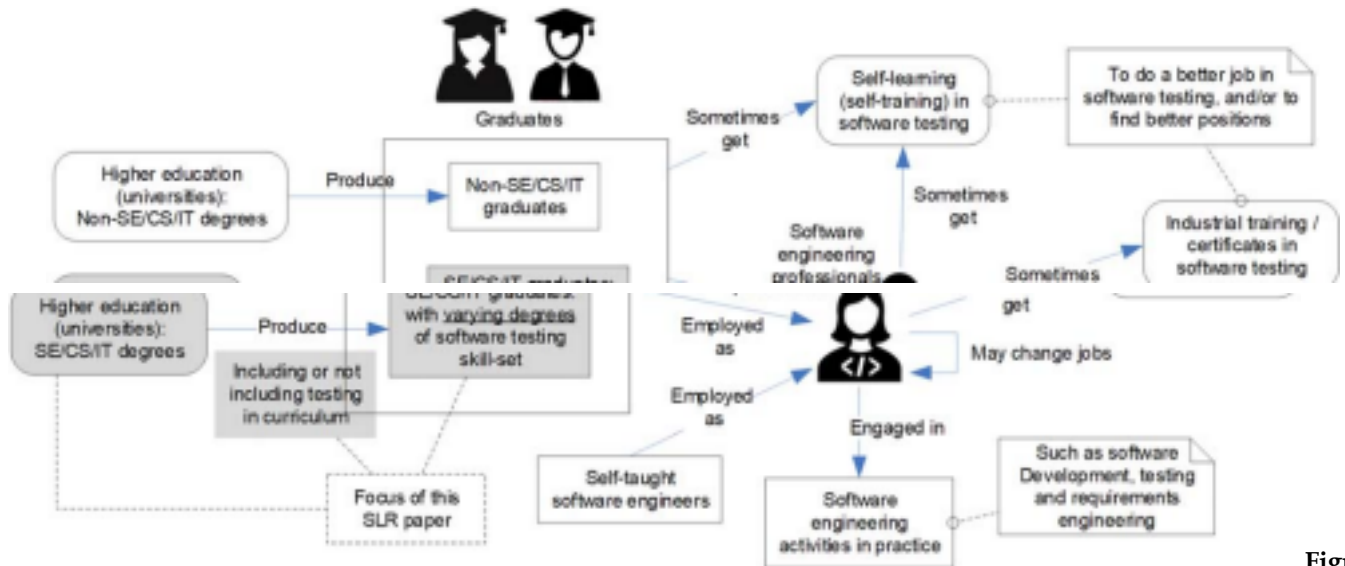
Graduates

Sometimes get

Self-learning (self-training) in software testing

To do a better job in software testing, and/or to find better positions

Higher education (universities): Non-SE/CS/IT degrees

Produce

Non-SE/CS/IT graduates

Sometimes get

Software engineering professionals

Industrial training / certificates in software testing

Sometimes get

SE/CS/IT graduates: with varying degrees of software testing skill-set

Higher education (universities): SE/CS/IT degrees

Produce

Employed as

May change jobs

Including or not including testing in curriculum

Employed as

Engaged in

Such as software Development, testing and requirements engineering

Self-taught software engineers

Focus of this SLR paper

Software engineering activities in practice

Fig